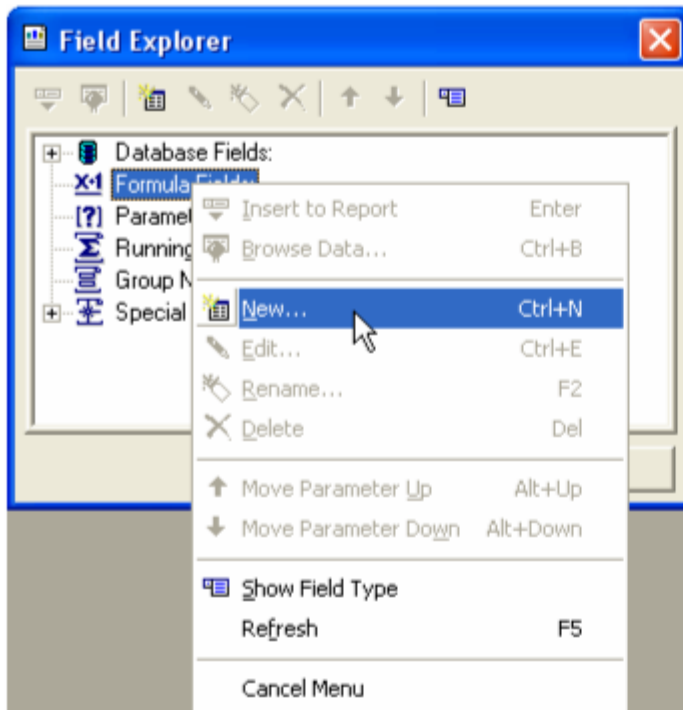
Field Explorer

Database Fields:
X+1 Formula Fields
[?] Paramet
Running
Group N
Special

Insert to Report Enter
Browse Data... Ctrl+B
New... Ctrl+N
Edit... Ctrl+E
Rename... F2
Delete Del
Move Parameter Up Alt+Up
Move Parameter Down Alt+Down
Show Field Type
Refresh F5
Cancel Menu